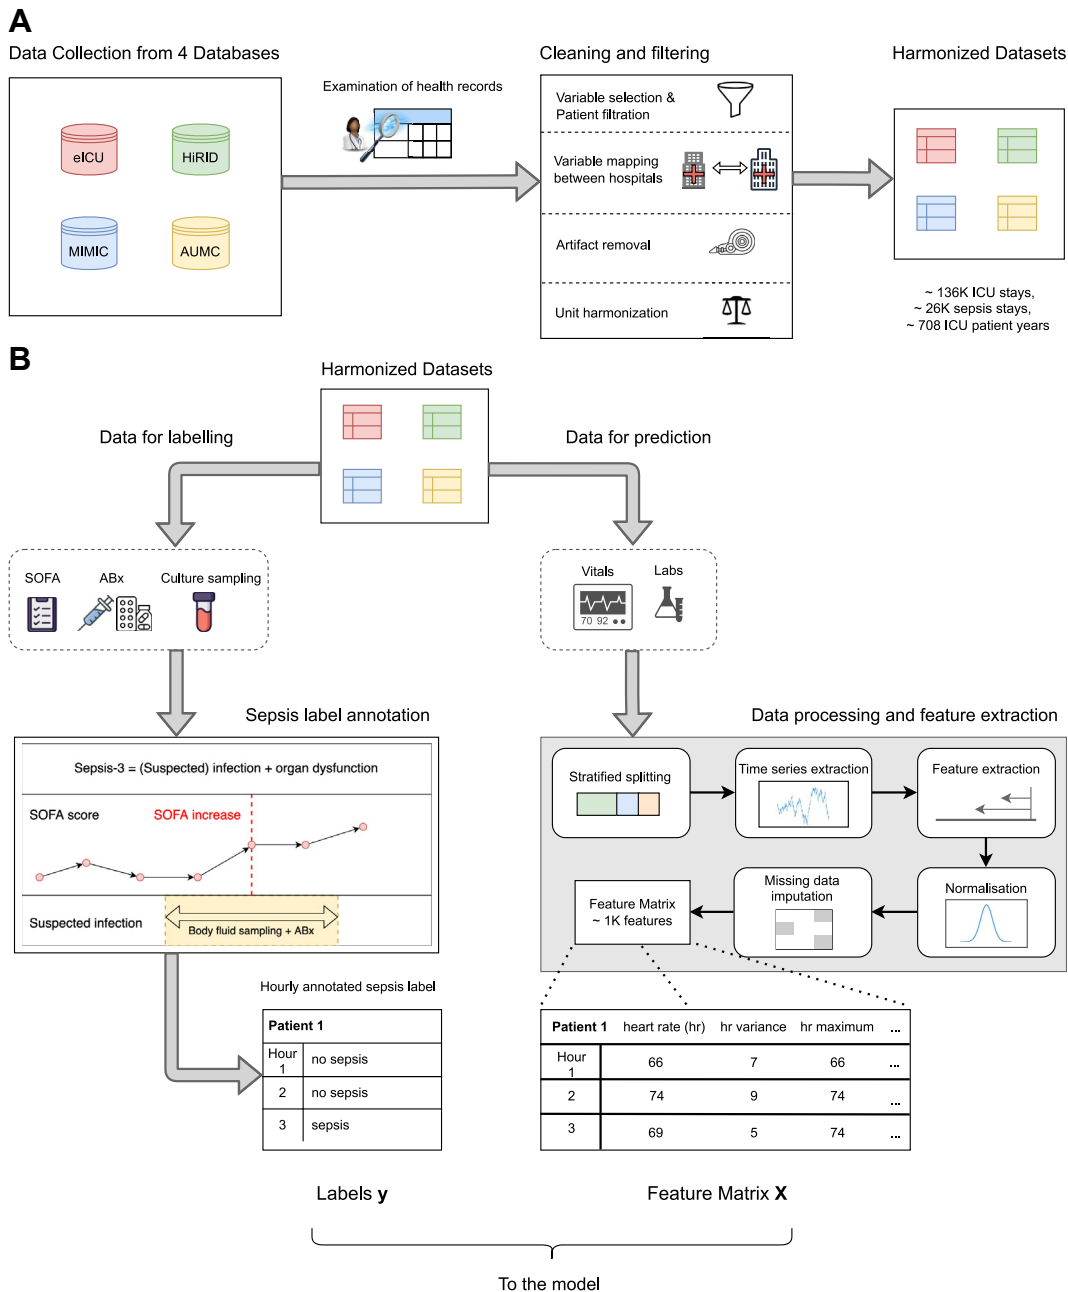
A

Data Collection from 4 Databases

eICU
HiRID
MIMIC
AUMC

Examination of health records

Cleaning and filtering

Variable selection & Patient filtration

Variable mapping between hospitals

Artifact removal

Unit harmonization

Harmonized Datasets

~ 136K ICU stays,
~ 26K sepsis stays,
~ 708 ICU patient years

B

Harmonized Datasets

Data for labelling

Data for prediction

SOFA
ABx
Culture sampling

Vitals
Labs
70 92

Sepsis label annotation

Sepsis-3 = (Suspected) infection + organ dysfunction

SOFA score
SOFA increase

Suspected infection
Body fluid sampling + ABx

Data processing and feature extraction

Stratified splitting
Time series extraction
Feature extraction
Normalisation
Missing data imputation
Feature Matrix ~ 1K features

Hourly annotated sepsis label

| Patient 1 | |
|---|---|
| Hour 1 | no sepsis |
| 2 | no sepsis |
| 3 | sepsis |

| Patient 1 | heart rate (hr) | hr variance | hr maximum | ... |
|---|---|---|---|---|
| Hour 1 | 66 | 7 | 66 | ... |
| 2 | 74 | 9 | 74 | ... |
| 3 | 69 | 5 | 74 | ... |

Labels **y**

Feature Matrix **X**

To the model